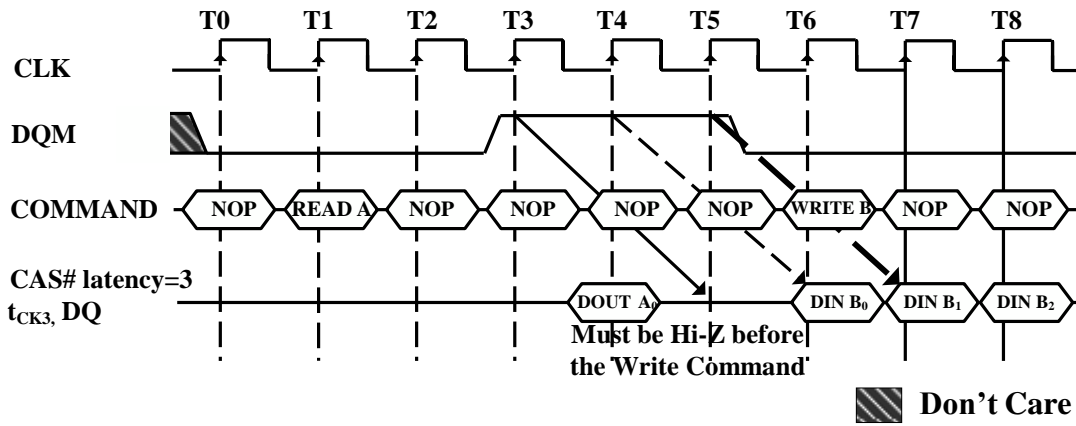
T0 T1 T2 T3 T4 T5 T6 T7 T8

CLK

DQM

COMMAND NOP READ A NOP NOP NOP NOP WRITE B NOP NOP

CAS# latency=3
$t_{CK3}$, DQ

DOUT $A_0$

DIN $B_0$ DIN $B_1$ DIN $B_2$

Must be Hi-Z before the Write Command

Don’t Care